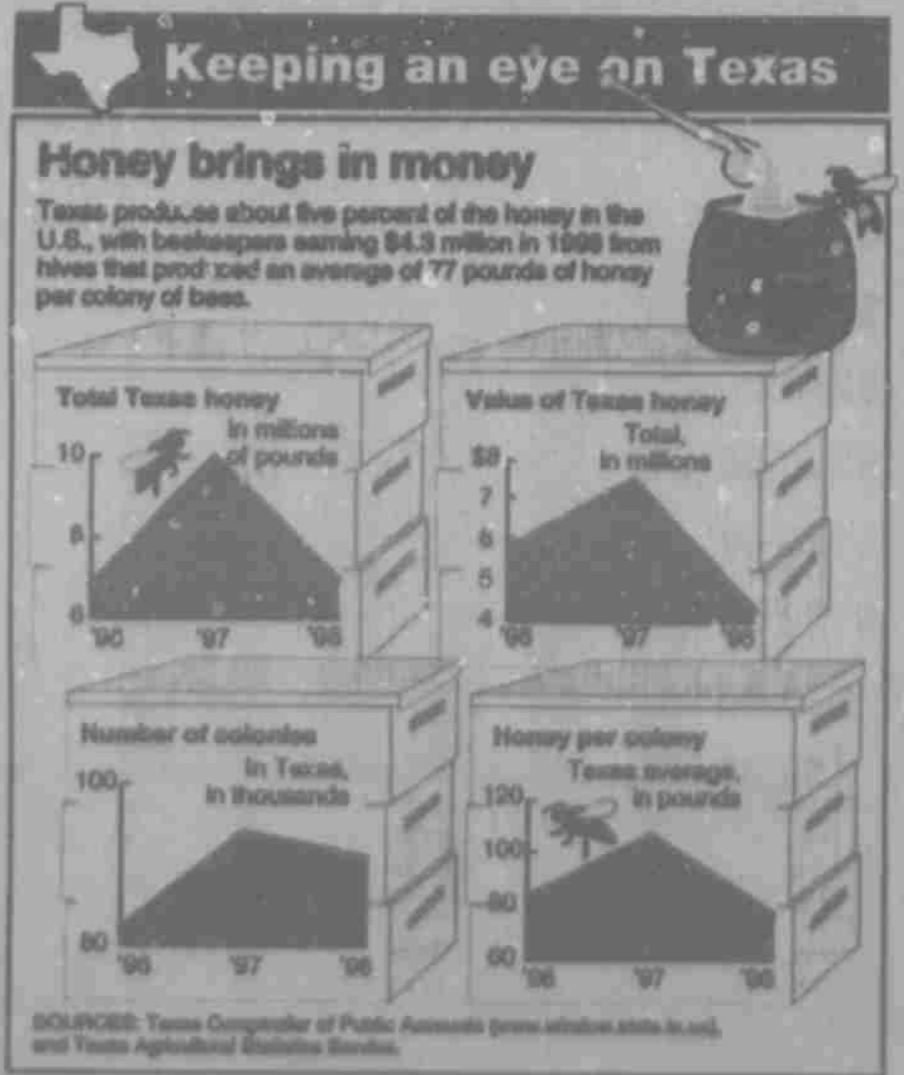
Keeping an eye on Texas

Honey brings in money

Texas produces about five percent of the honey in the U.S., with beekeepers earning $4.3 million in 1998 from hives that produced an average of 77 pounds of honey per colony of bees.

Total Texas honey
In millions of pounds
10
8
6
'96 '97 '98

Value of Texas honey
Total, in millions
$8
7
6
5
4
'96 '97 '98

Number of colonies
In Texas, in thousands
100
80
'96 '97 '98

Honey per colony
Texas average, in pounds
120
100
80
60
'96 '97 '98

SOURCES: Texas Comptroller of Public Accounts (www.window.state.tx.us), and Texas Agricultural Statistics Service.